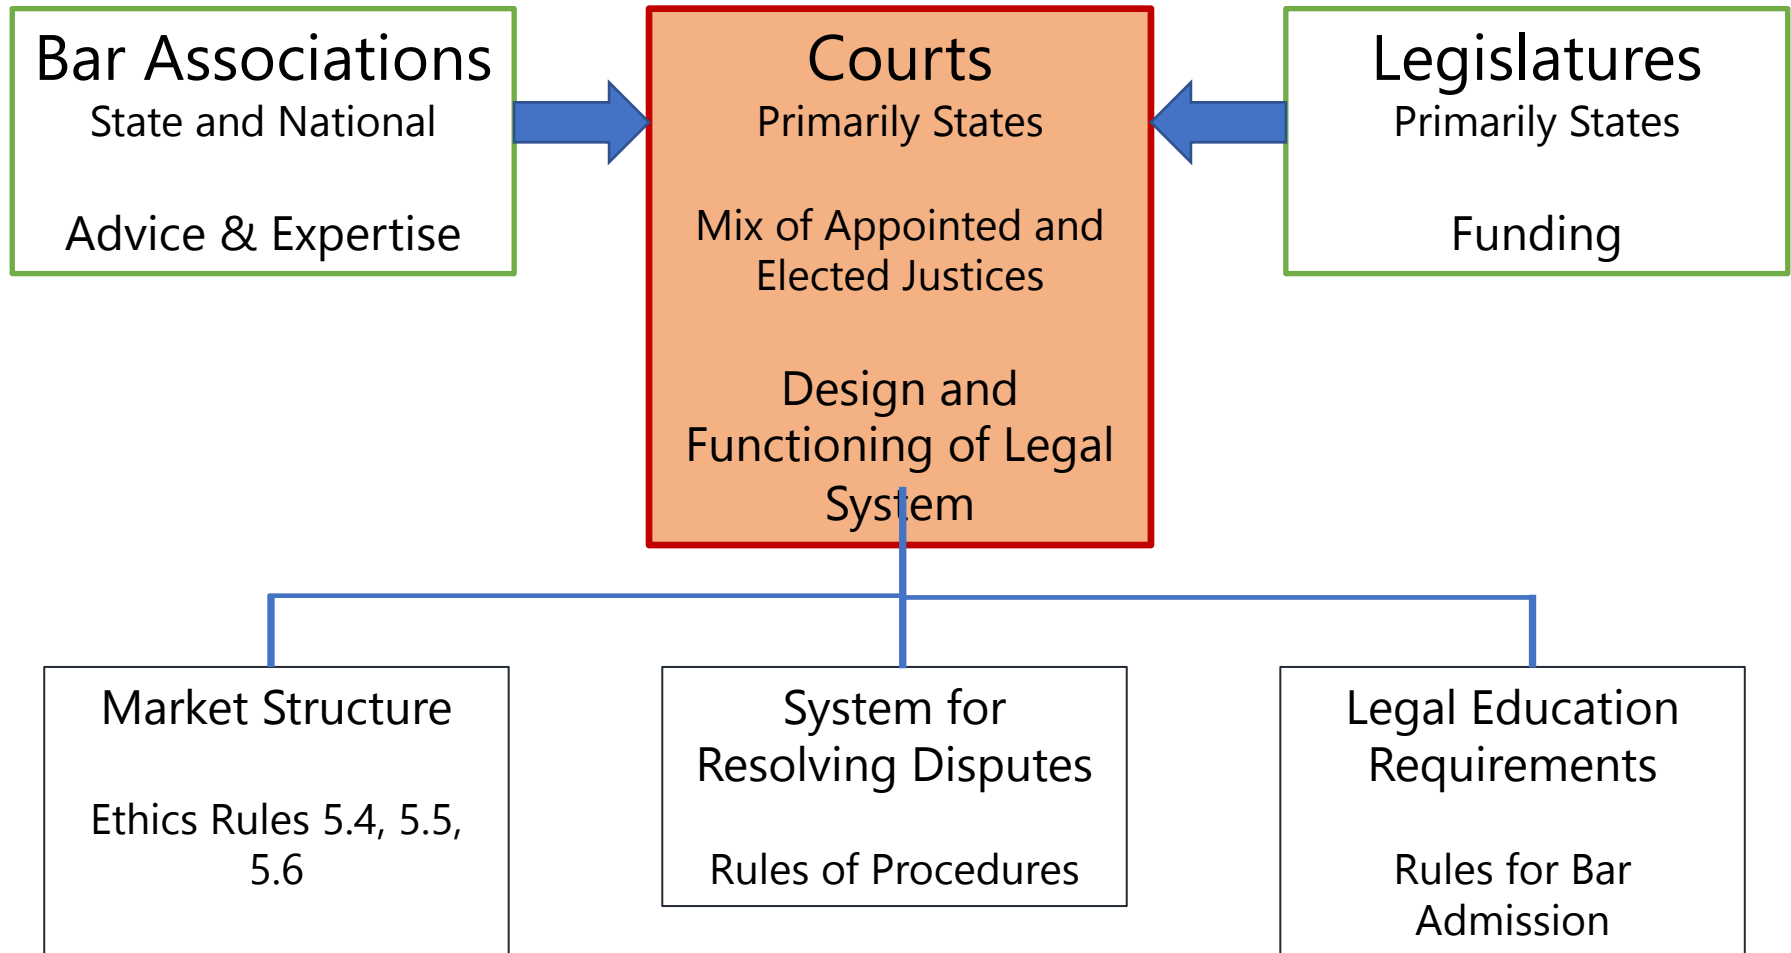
Bar Associations
State and National

Advice & Expertise

Courts
Primarily States

Mix of Appointed and Elected Justices

Design and Functioning of Legal System

Legislatures
Primarily States

Funding

Market Structure

Ethics Rules 5.4, 5.5, 5.6

System for Resolving Disputes

Rules of Procedures

Legal Education Requirements

Rules for Bar Admission